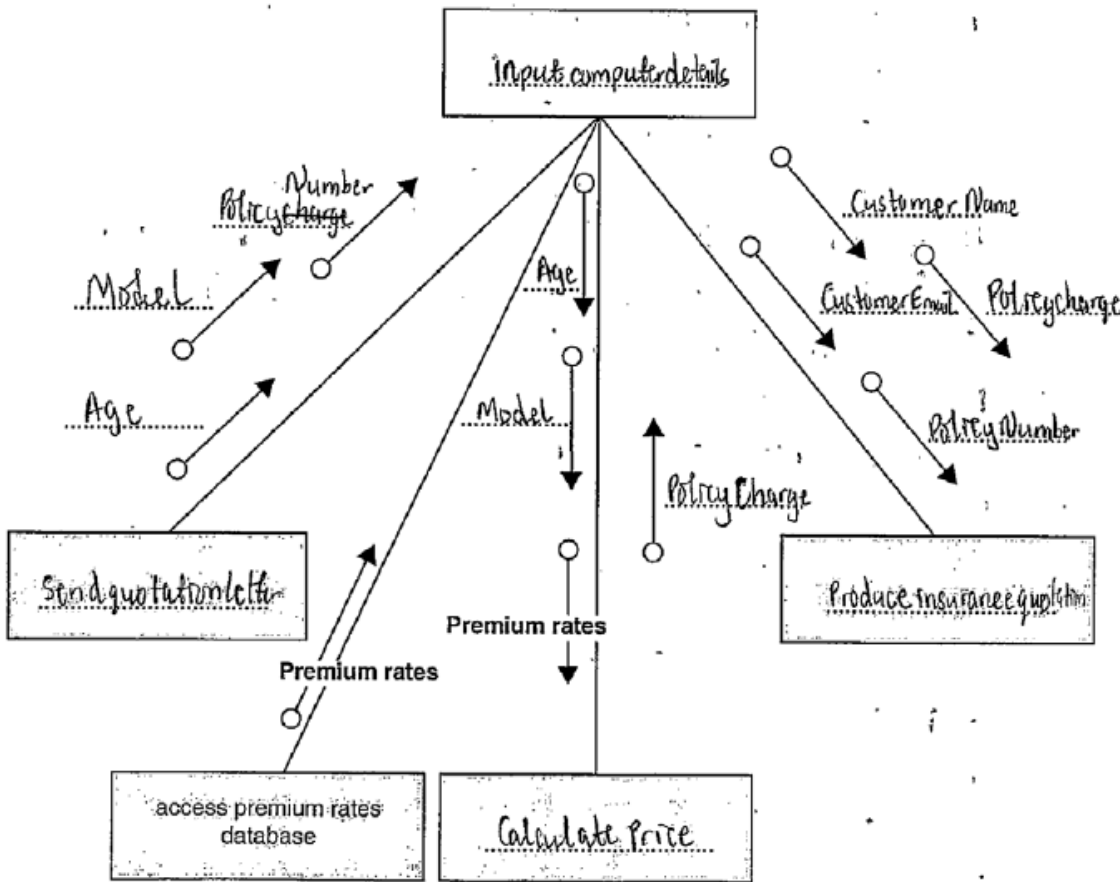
Input computer details

Number
Policycharge

Model

Age

Age

Model

Policy Charge

Customer Name

Customer Email

Policycharge

?
Policy Number

Send quotation letter

Premium rates

Premium rates

Produce insurance quotation

access premium rates database

Calculate Price